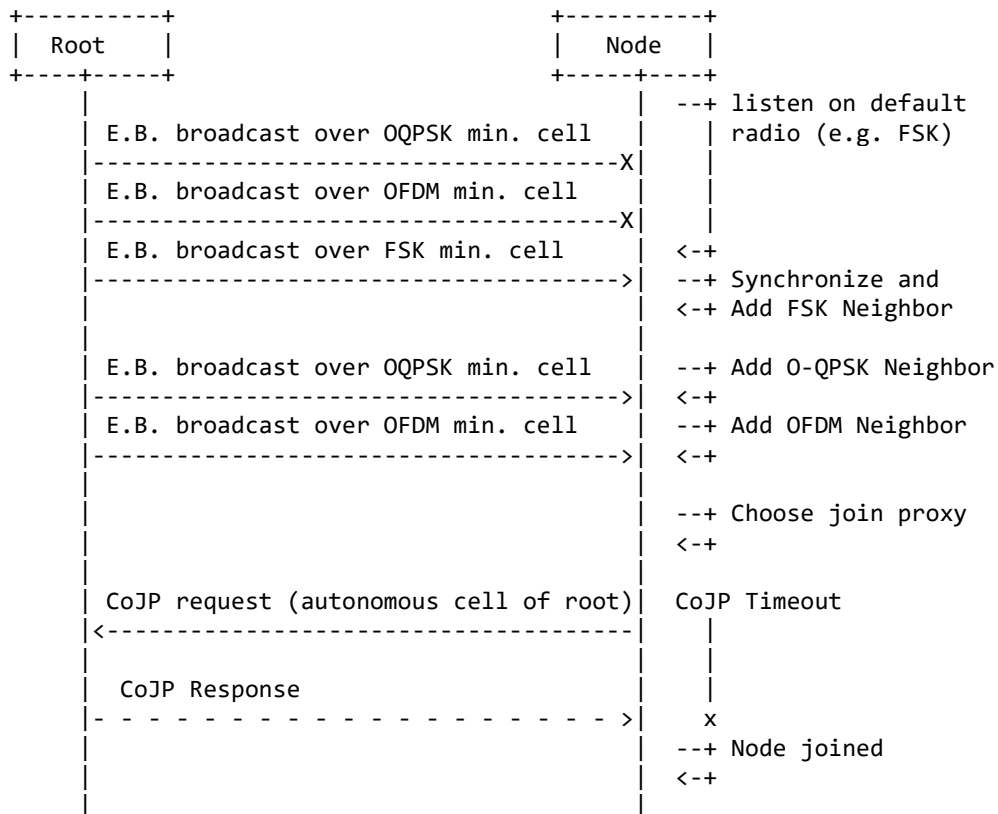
Root

Node

listen on default radio (e.g. FSK)

E.B. broadcast over OQPSK min. cell

X

E.B. broadcast over OFDM min. cell

X

E.B. broadcast over FSK min. cell

Synchronize and Add FSK Neighbor

E.B. broadcast over OQPSK min. cell

Add O-QPSK Neighbor

E.B. broadcast over OFDM min. cell

Add OFDM Neighbor

Choose join proxy

CoJP request (autonomous cell of root)

CoJP Timeout

CoJP Response

x

Node joined